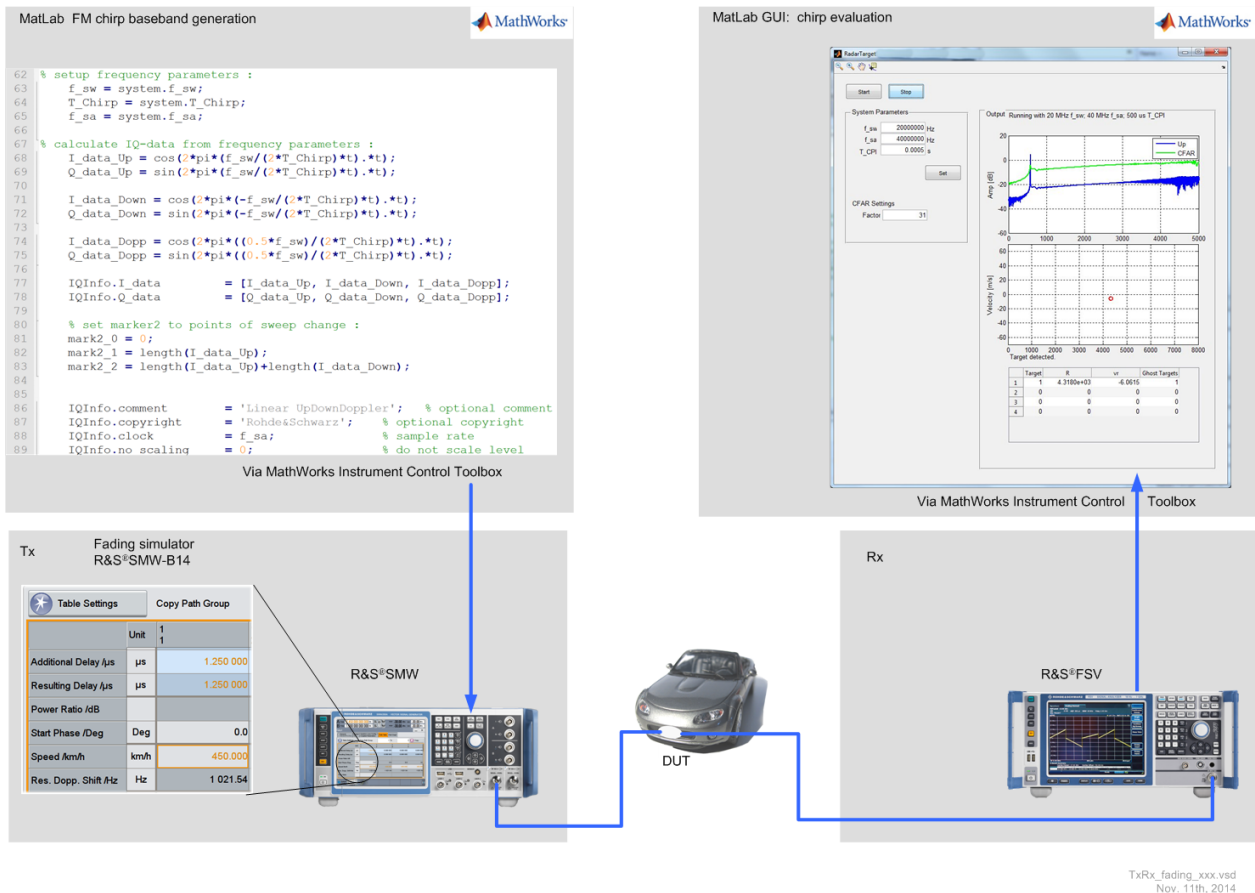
MatLab FM chirp baseband generation

MathWorks

62 % setup frequency parameters :
63 f_sw = system.f_sw;
64 T_Chirp = system.T_Chirp;
65 f_sa = system.f_sa;
66
67 % calculate IQ-data from frequency parameters :
68 I_data_Up = cos(2*pi*(f_sw/(2*T_Chirp)*t).*t);
69 Q_data_Up = sin(2*pi*(f_sw/(2*T_Chirp)*t).*t);
70
71 I_data_Down = cos(2*pi*(-f_sw/(2*T_Chirp)*t).*t);
72 Q_data_Down = sin(2*pi*(-f_sw/(2*T_Chirp)*t).*t);
73
74 I_data_Dopp = cos(2*pi*((0.5*f_sw)/(2*T_Chirp)*t).*t);
75 Q_data_Dopp = sin(2*pi*((0.5*f_sw)/(2*T_Chirp)*t).*t);
76
77 IQInfo.I_data = [I_data_Up, I_data_Down, I_data_Dopp];
78 IQInfo.Q_data = [Q_data_Up, Q_data_Down, Q_data_Dopp];
79
80 % set marker2 to points of sweep change :
81 mark2_0 = 0;
82 mark2_1 = length(I_data_Up);
83 mark2_2 = length(I_data_Up)+length(I_data_Down);
84
85
86 IQInfo.comment = 'Linear UpDownDoppler'; % optional comment
87 IQInfo.copyright = 'Rohde&Schwarz'; % optional copyright
88 IQInfo.clock = f_sa; % sample rate
89 IQInfo.no_scaling = 0; % do not scale level

Via MathWorks Instrument Control Toolbox

MatLab GUI: chirp evaluation

MathWorks

RadarTarget

Start Stop

System Parameters
f_sw 20000000 Hz
f_sa 40000000 Hz
T_CPI 0.0005 s
Set

CFAR Settings
Factor 31

Output Running with 20 MHz f_sw; 40 MHz f_sa; 500 us T_CPI

Up
CFAR
Amp [dB]
0 -20 -40 -60
1000 2000 3000 4000 5000

Velocity [m/s]
60 40 20 0 -20 -40 -60
0 1000 2000 3000 4000 5000 6000 7000 8000
Target detected

| | Target | R | vr | Ghost Targets |
|---|---|---|---|---|
| 1 | 1 | 4.3180e+03 | -6.0615 | 1 |
| 2 | 0 | 0 | 0 | 0 |
| 3 | 0 | 0 | 0 | 0 |
| 4 | 0 | 0 | 0 | 0 |

Via MathWorks Instrument Control Toolbox

Tx

Fading simulator
R&S®SMW-B14

Table Settings | Copy Path Group

| | Unit | 1 1 |
|---|---|---|
| Additional Delay /µs | µs | 1.250 000 |
| Resulting Delay /µs | µs | 1.250 000 |
| Power Ratio /dB | | |
| Start Phase /Deg | Deg | 0.0 |
| Speed /km/h | km/h | 450.000 |
| Res. Dopp. Shift /Hz | Hz | 1 021.54 |

R&S®SMW

DUT

Rx

R&S®FSV

TxRx_fading_xxx.vsd
Nov. 11th, 2014